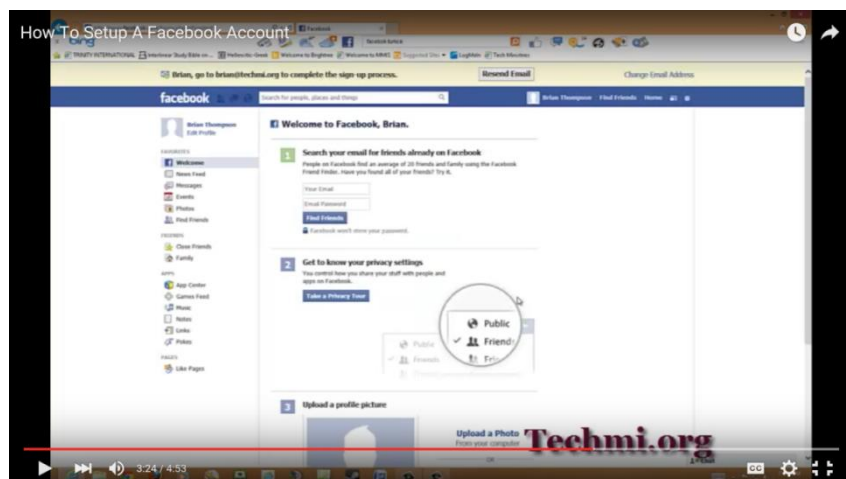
How To Setup A Facebook Account

Brian, go to brian@techmi.org to complete the sign-up process.

Resend Email

Change Email Address

facebook

Search for people, places and things

Brian Thompson Find Friends Home

Brian Thompson
Edit Profile

FAVORITES
Welcome
News Feed
Messages
Events
Photos
Find Friends

FRIENDS
Close Friends
Family

APPS
App Center
Games Feed
Music
Notes
Links
Pokes

PAGES
Like Pages

Welcome to Facebook, Brian.

1 Search your email for friends already on Facebook
People on Facebook find an average of 20 friends and family using the Facebook Friend Finder. Have you found all of your friends? Try it.

Your Email
Email Password
Find Friends
Facebook won't store your password.

2 Get to know your privacy settings
You control how you share your stuff with people and apps on Facebook.
Take a Privacy Tour

Public
Friends
Public
Friends
Frie

3 Upload a profile picture

Upload a Photo
From your computer

Techmi.org

3:24 / 4:53

CC